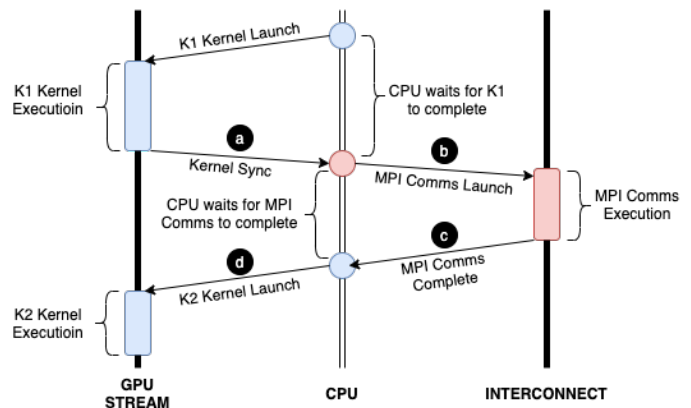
K1 Kernel Launch

K1 Kernel Executioin

CPU waits for K1 to complete

a

Kernel Sync

b

MPI Comms Launch

CPU waits for MPI Comms to complete

MPI Comms Execution

c

d

MPI Comms Complete

K2 Kernel Launch

K2 Kernel Executioin

GPU STREAM

CPU

INTERCONNECT